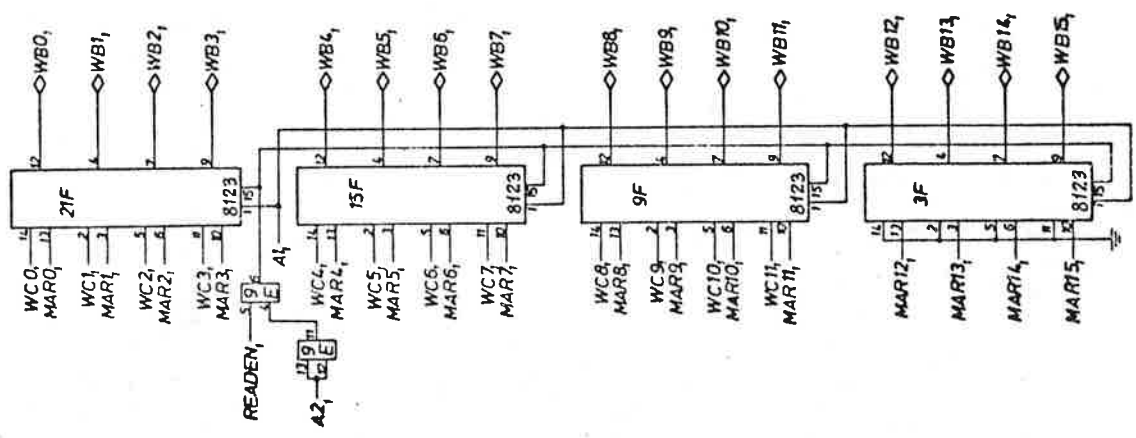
WB0,
WB1,
WB2,
WB3,
WB4,
WB5,
WB6,
WB7,
WB8,
WB9,
WB10,
WB11,
WB12,
WB13,
WB14,
WB15,

12
4
7
9
21F
8123
1
15
12
4
7
9
15F
8123
1
15
12
4
7
9
9F
8123
1
15
12
4
7
9
3F
8123
1
15

14
13
2
3
5
6
11
10
14
13
2
3
5
6
11
10
14
13
2
3
5
6
11
10
14
13
2
3
5
6
11
10

WC0,
MAR0,
WC1,
MAR1,
WC2,
MAR2,
WC3,
MAR3,
A1,
9
E
5
4
6
WC4,
MAR4,
WC5,
MAR5,
WC6,
MAR6,
WC7,
MAR7,
WC8,
MAR8,
WC9,
MAR9,
WC10,
MAR10,
WC11,
MAR11,
MAR12,
MAR13,
MAR14,
MAR15,
READEN,
9
E
13
12
11
A2,